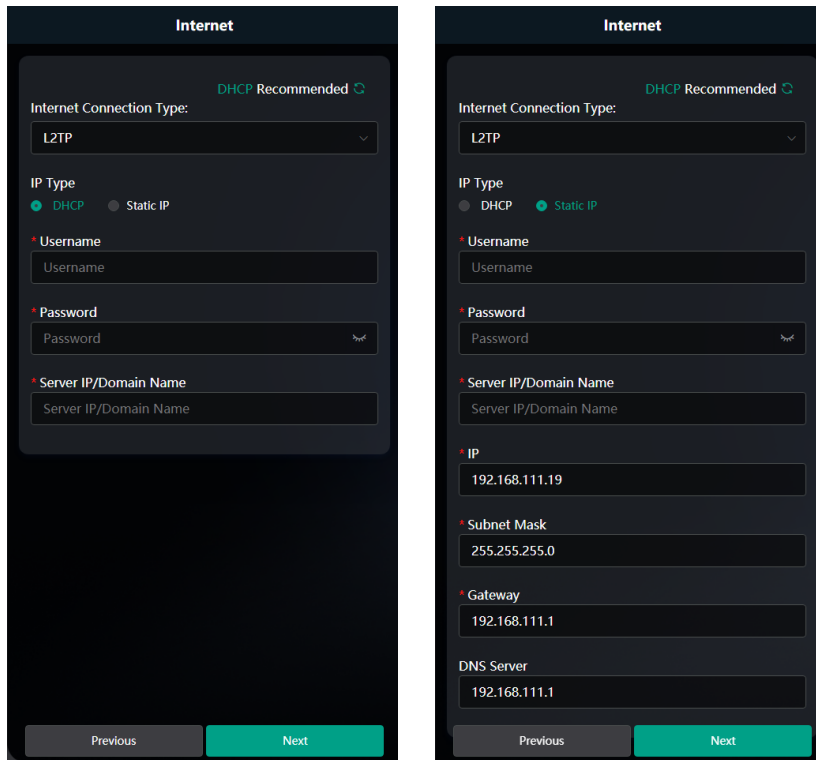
Internet

DHCP Recommended

Internet Connection Type:

L2TP

IP Type

DHCP Static IP

* Username

Username

* Password

Password

* Server IP/Domain Name

Server IP/Domain Name

Previous Next

Internet

DHCP Recommended

Internet Connection Type:

L2TP

IP Type

DHCP Static IP

* Username

Username

* Password

Password

* Server IP/Domain Name

Server IP/Domain Name

* IP

192.168.111.19

* Subnet Mask

255.255.255.0

* Gateway

192.168.111.1

DNS Server

192.168.111.1

Previous Next